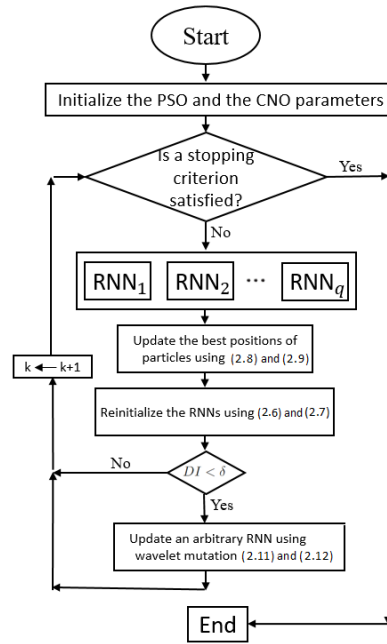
Start

Initialize the PSO and the CNO parameters

Is a stopping criterion satisfied?

Yes

No

$\text{RNN}_1$ $\text{RNN}_2$ ⋯ $\text{RNN}_q$

Update the best positions of particles using (2.8) and (2.9)

k ← k+1

Reinitialize the RNNs using (2.6) and (2.7)

No

$DI < \delta$

Yes

Update an arbitrary RNN using wavelet mutation (2.11) and (2.12)

End